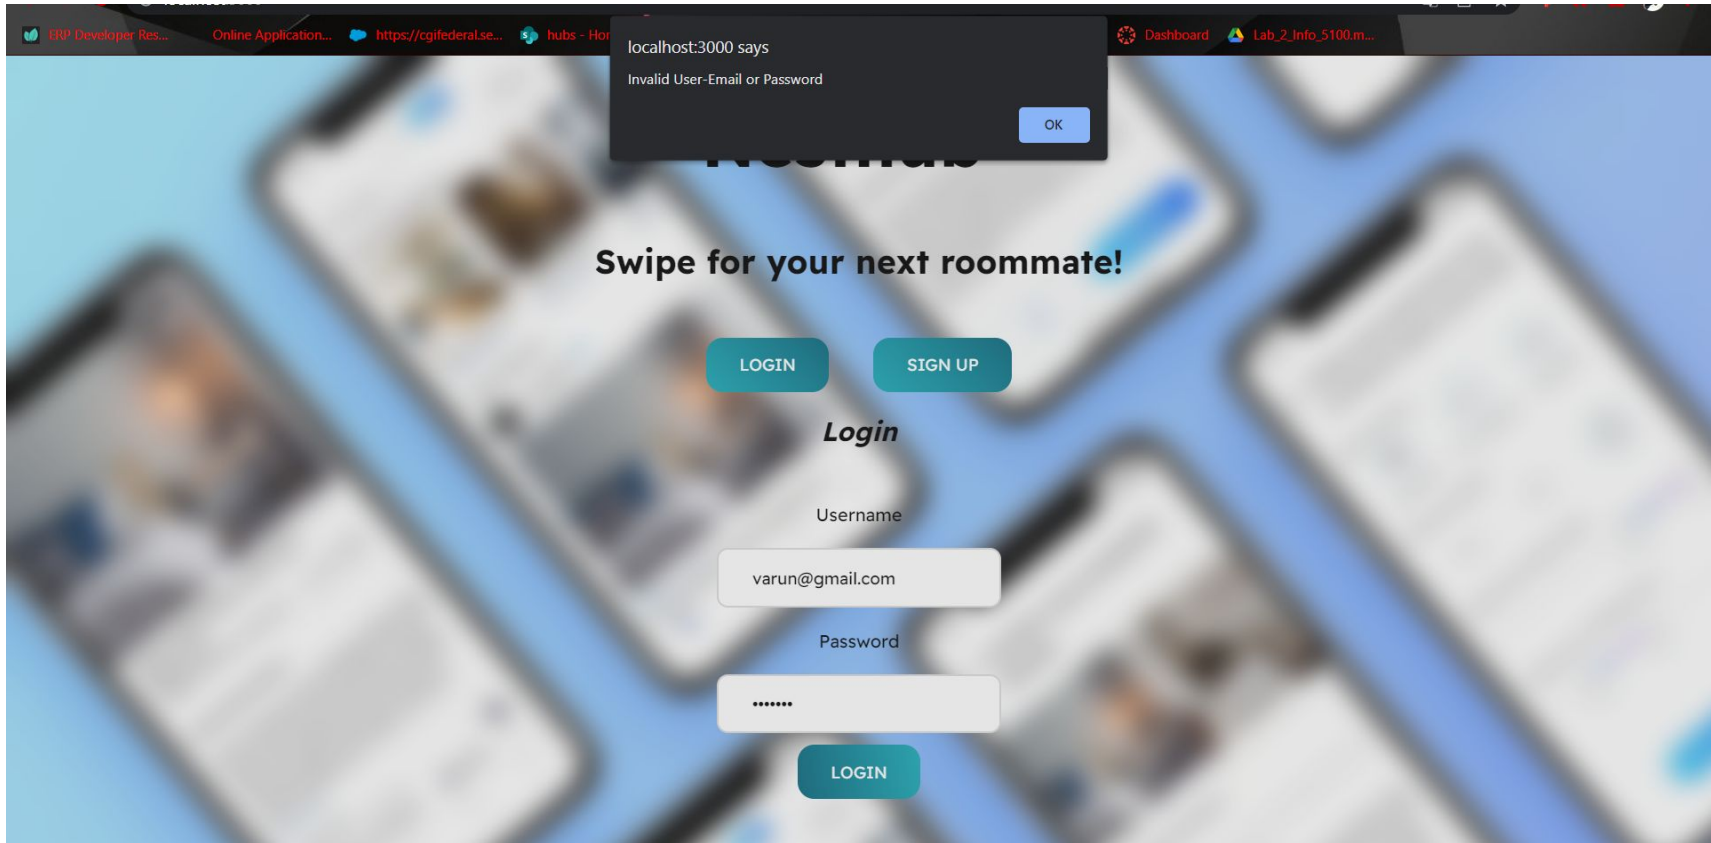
ERP Developer Res... Online Application... https://cgifederal.se... hubs - Hor Dashboard Lab_2_Info_5100.m...

localhost:3000 says

Invalid User-Email or Password

OK

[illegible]

Swipe for your next roommate!

LOGIN SIGN UP

Login

Username

varun@gmail.com

Password

•••••••

LOGIN